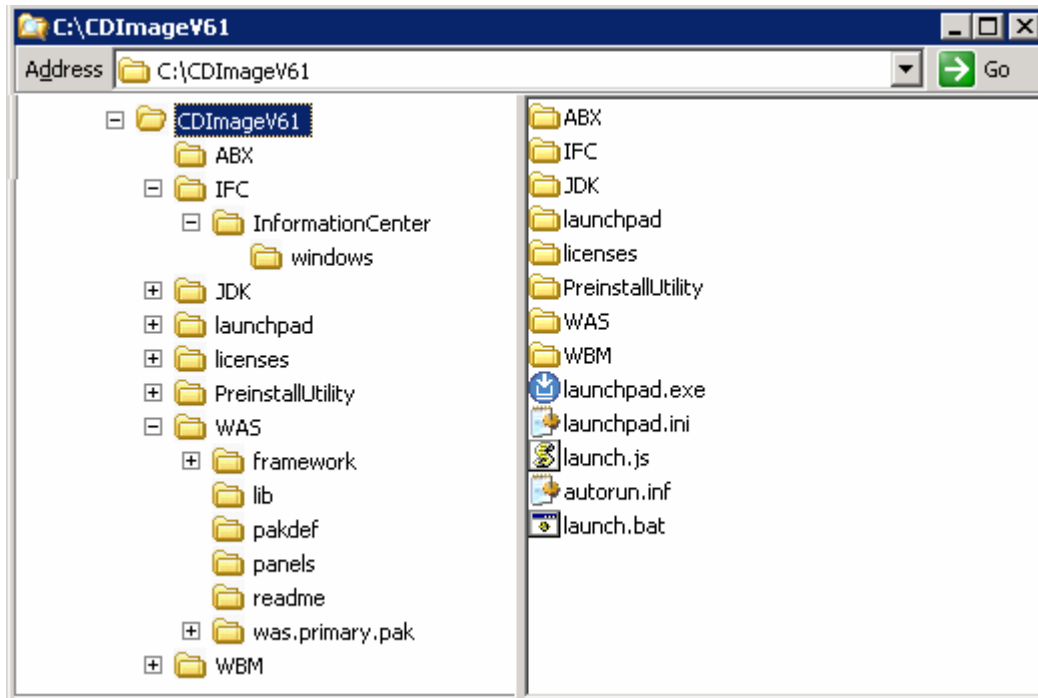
C:\CDImageV61

Address C:\CDImageV61 Go

CDImageV61
ABX
IFC
InformationCenter
windows
JDK
launchpad
licenses
PreinstallUtility
WAS
framework
lib
pakdef
panels
readme
was.primary.pak
WBM

ABX
IFC
JDK
launchpad
licenses
PreinstallUtility
WAS
WBM
launchpad.exe
launchpad.ini
launch.js
autorun.inf
launch.bat